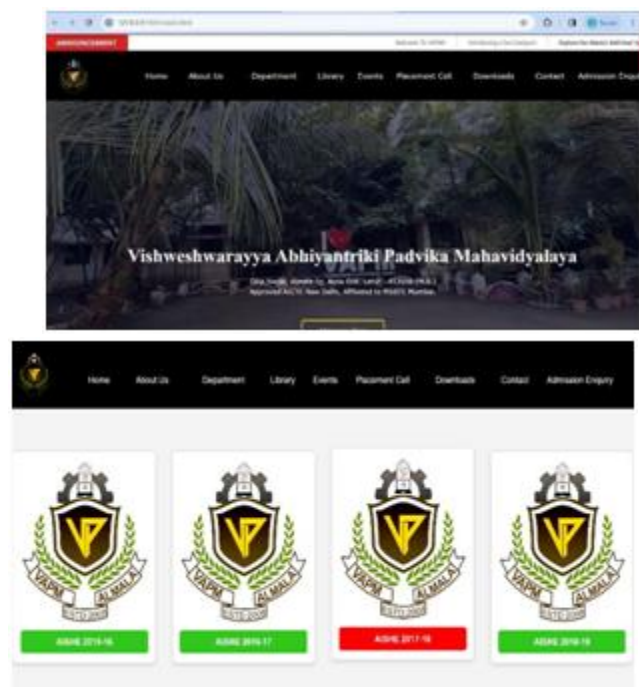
ANNOUNCEMENT

Home About Us Department Library Events Placement Cell Downloads Contact Admission Enquiry

VAPM

Vishweshwarayya Abhiyantriki Padvika Mahavidyalaya

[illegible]
Approved AICTE New Delhi, Affiliated to MSBTE Mumbai.

Home About Us Department Library Events Placement Cell Downloads Contact Admission Enquiry

VAPM ALMALA

AISHE 2015-16

VAPM ALMALA

AISHE 2016-17

VAPM ALMALA

AISHE 2017-18

VAPM ALMALA

AISHE 2018-19